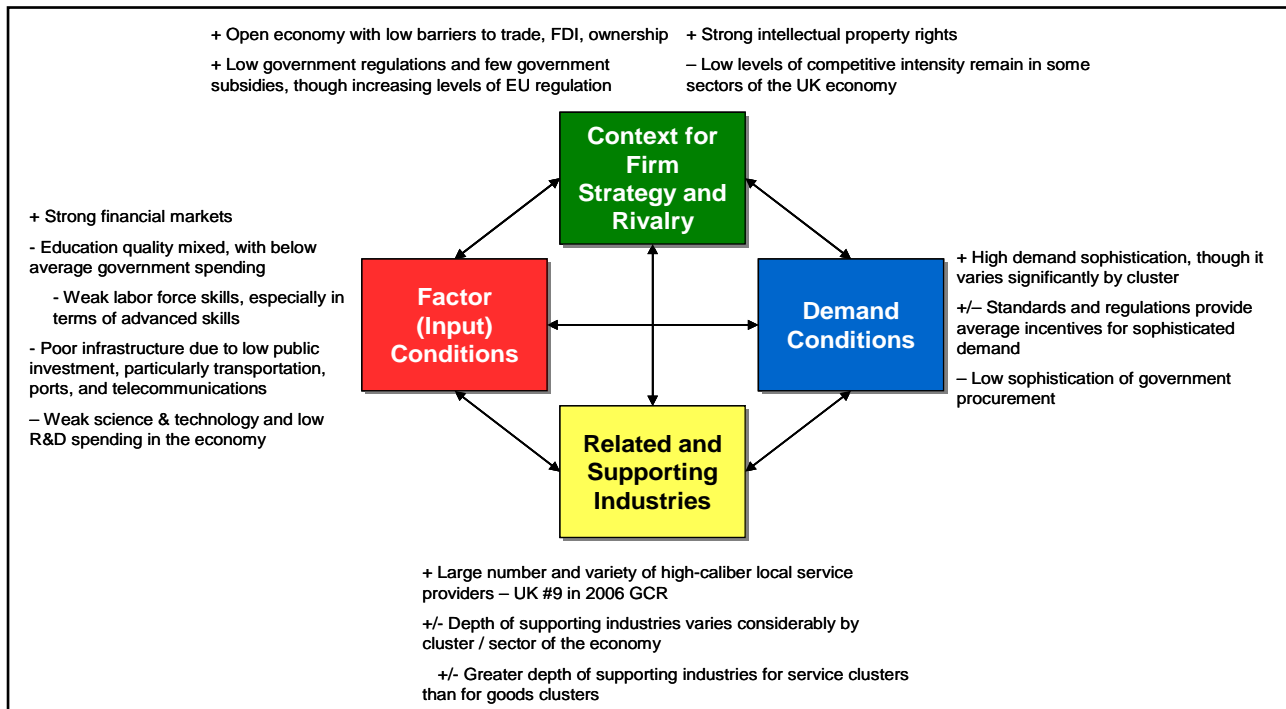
+ Open economy with low barriers to trade, FDI, ownership

+ Low government regulations and few government subsidies, though increasing levels of EU regulation

+ Strong intellectual property rights

– Low levels of competitive intensity remain in some sectors of the UK economy

Context for Firm Strategy and Rivalry

+ Strong financial markets

- Education quality mixed, with below average government spending

- Weak labor force skills, especially in terms of advanced skills

- Poor infrastructure due to low public investment, particularly transportation, ports, and telecommunications

– Weak science & technology and low R&D spending in the economy

Factor (Input) Conditions

Demand Conditions

+ High demand sophistication, though it varies significantly by cluster

+/– Standards and regulations provide average incentives for sophisticated demand

– Low sophistication of government procurement

Related and Supporting Industries

+ Large number and variety of high-caliber local service providers – UK #9 in 2006 GCR

+/- Depth of supporting industries varies considerably by cluster / sector of the economy

+/- Greater depth of supporting industries for service clusters than for goods clusters